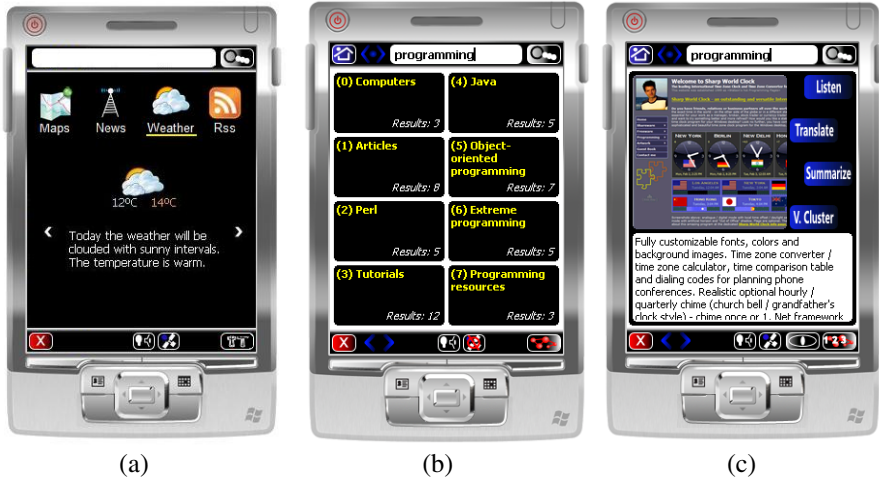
Maps News Weather Rss

12ºC 14ºC

Today the weather will be clouded with sunny intervals. The temperature is warm.

programming

(0) Computers
Results: 3

(4) Java
Results: 5

(1) Articles
Results: 8

(5) Object-oriented programming
Results: 7

(2) Perl
Results: 5

(6) Extreme programming
Results: 5

(3) Tutorials
Results: 12

(7) Programming resources
Results: 3

programming

Welcome to Sharp World Clock

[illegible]

Listen

Translate

Summarize

V. Cluster

Fully customizable fonts, colors and background images. Time zone converter / time zone calculator, time comparison table and dialing codes for planning phone conferences. Realistic optional hourly / quarterly chime (church bell / grandfather's clock style) - chime once or 1. Net framework

(a)

(b)

(c)